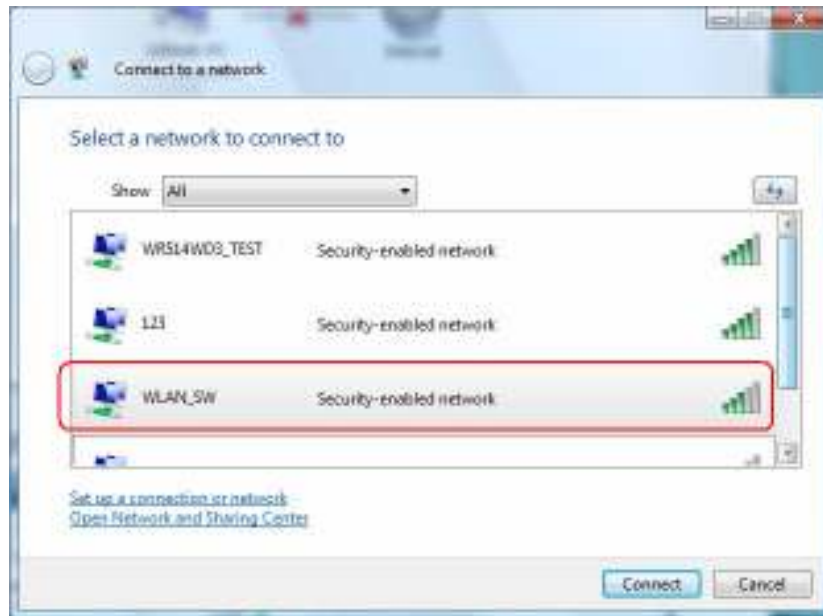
Connect to a network

Select a network to connect to

Show All

WR514WD3_TEST Security-enabled network

123 Security-enabled network

WLAN_SW Security-enabled network

Set up a connection or network
Open Network and Sharing Center

Connect Cancel